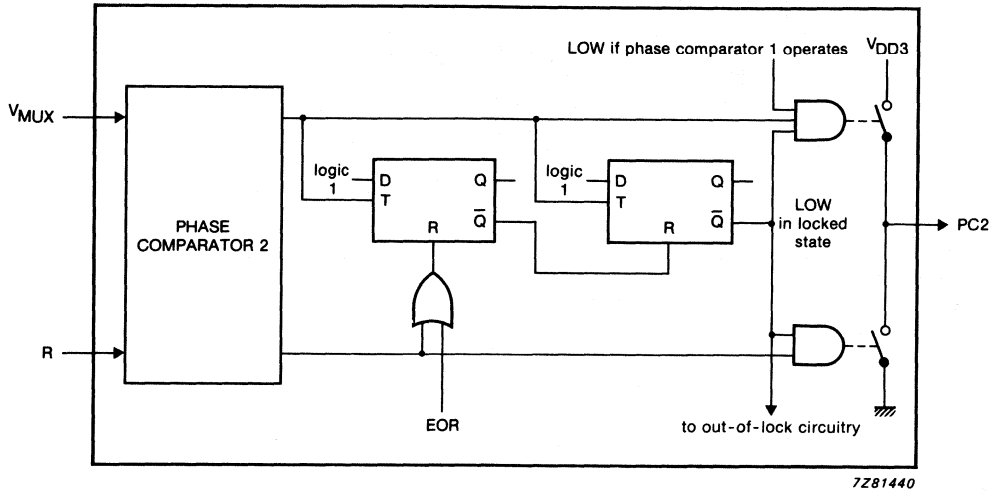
LOW if phase comparator 1 operates

$V_{DD3}$

$V_{MUX}$

PHASE COMPARATOR 2

logic 1

D

T

Q

$\overline{Q}$

R

logic 1

D

T

Q

$\overline{Q}$

R

LOW in locked state

PC2

R

EOR

to out-of-lock circuitry

7Z81440